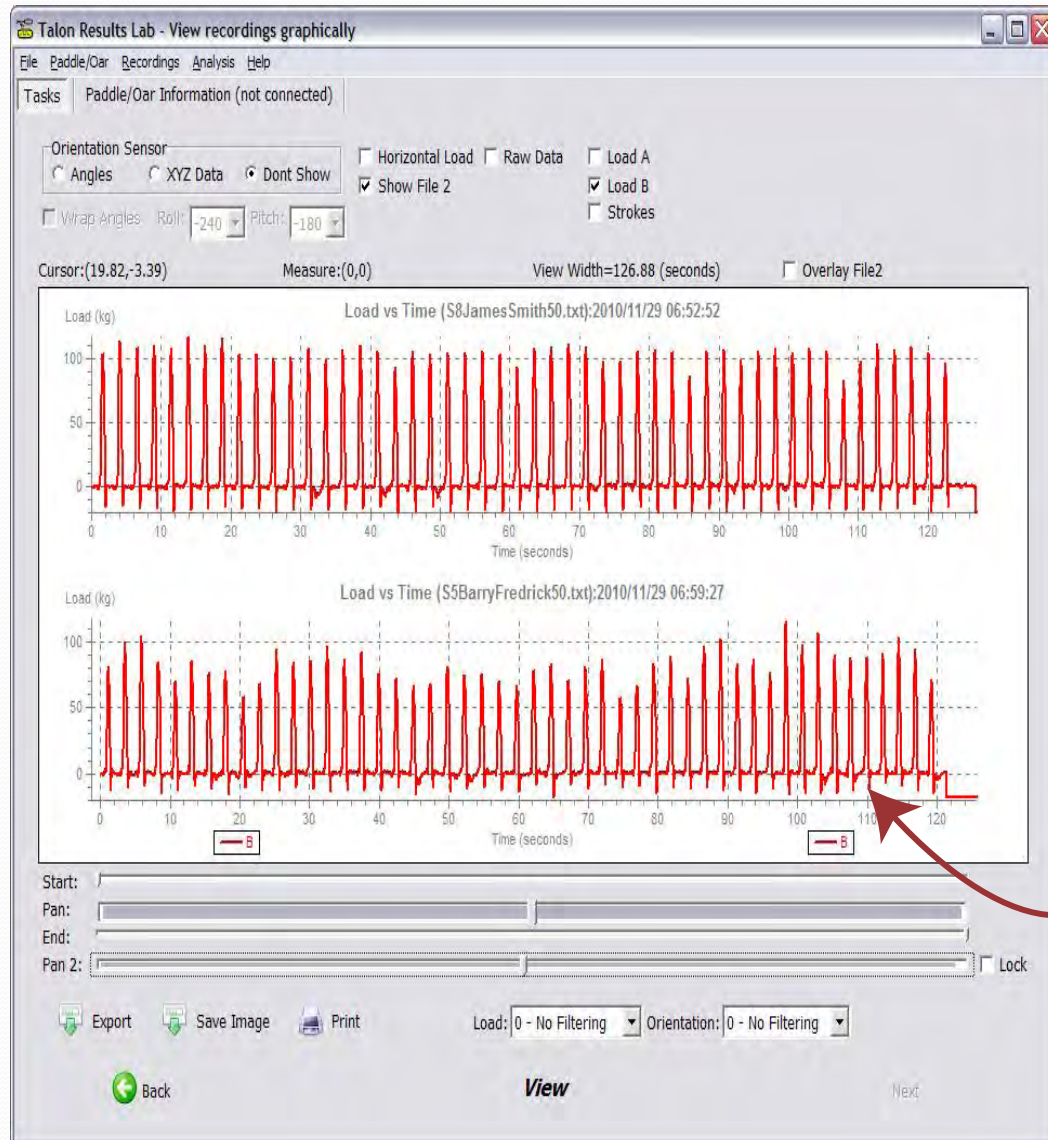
Talon Results Lab - View recordings graphically

File Paddle/Oar Recordings Analysis Help

Tasks Paddle/Oar Information (not connected)

Orientation Sensor
Angles XYZ Data Dont Show

Horizontal Load Raw Data Load A
Show File 2 Load B
Strokes

Wrap Angles Roll: -240 Pitch: -180

Cursor:(19.82,-3.39) Measure:(0,0) View Width=126.88 (seconds) Overlay File2

Load vs Time (S8JamesSmith50.txt):2010/11/29 06:52:52
Load (kg)
100
50
0
0 10 20 30 40 50 60 70 80 90 100 110 120
Time (seconds)

Load vs Time (S5BarryFredrick50.txt):2010/11/29 06:59:27
Load (kg)
100
50
0
0 10 20 30 40 50 60 70 80 90 100 110 120
Time (seconds)
B B

Start:
Pan:
End:
Pan 2: Lock

Export Save Image Print Load: 0 - No Filtering Orientation: 0 - No Filtering

Back View Next